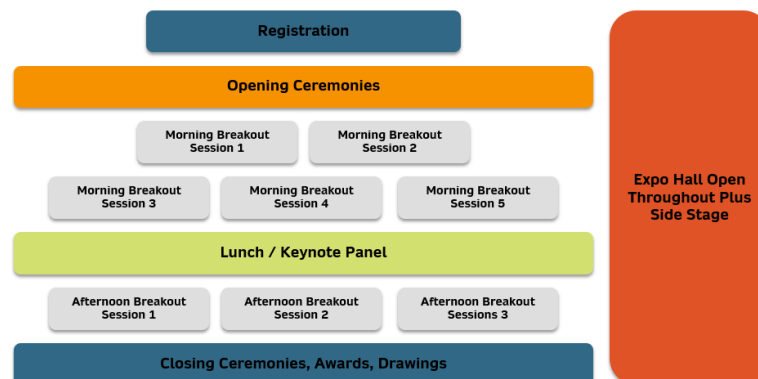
Registration

Opening Ceremonies

Morning Breakout Session 1

Morning Breakout Session 2

Morning Breakout Session 3

Morning Breakout Session 4

Morning Breakout Session 5

Lunch / Keynote Panel

Afternoon Breakout Session 1

Afternoon Breakout Session 2

Afternoon Breakout Sessions 3

Closing Ceremonies, Awards, Drawings

Expo Hall Open Throughout Plus Side Stage